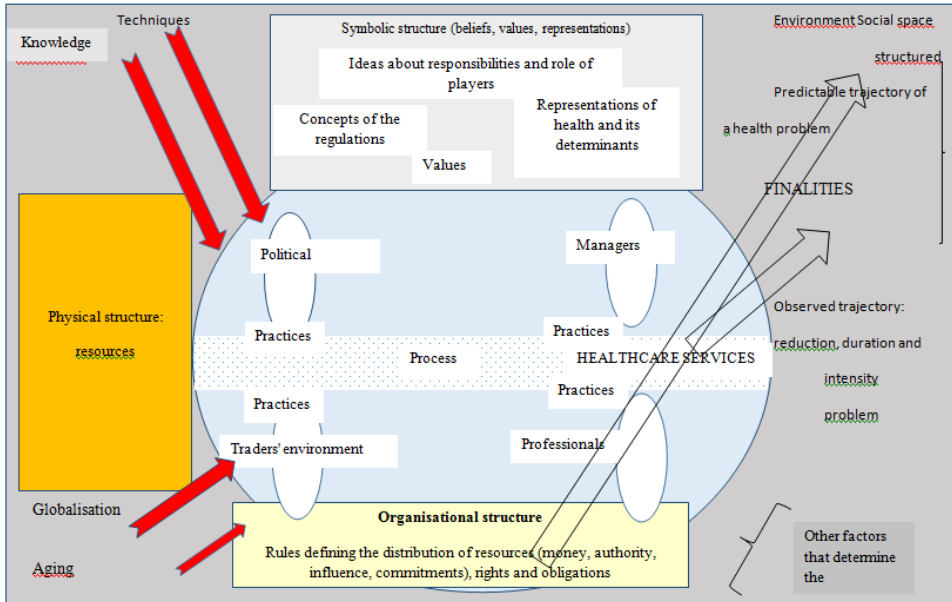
Techniques

Knowledge

Symbolic structure (beliefs, values, representations)

Ideas about responsibilities and role of players

Concepts of the regulations

Representations of health and its determinants

Values

Environment Social space

structured

Predictable trajectory of

a health problem

FINALITIES

Physical structure:

resources

Political

Managers

Practices

Practices

Process

HEALTHCARE SERVICES

Practices

Practices

Observed trajectory:

reduction, duration and

intensity

problem

Traders' environment

Professionals

Globalisation

Organisational structure

Rules defining the distribution of resources (money, authority, influence, commitments), rights and obligations

Aging

Other factors that determine the